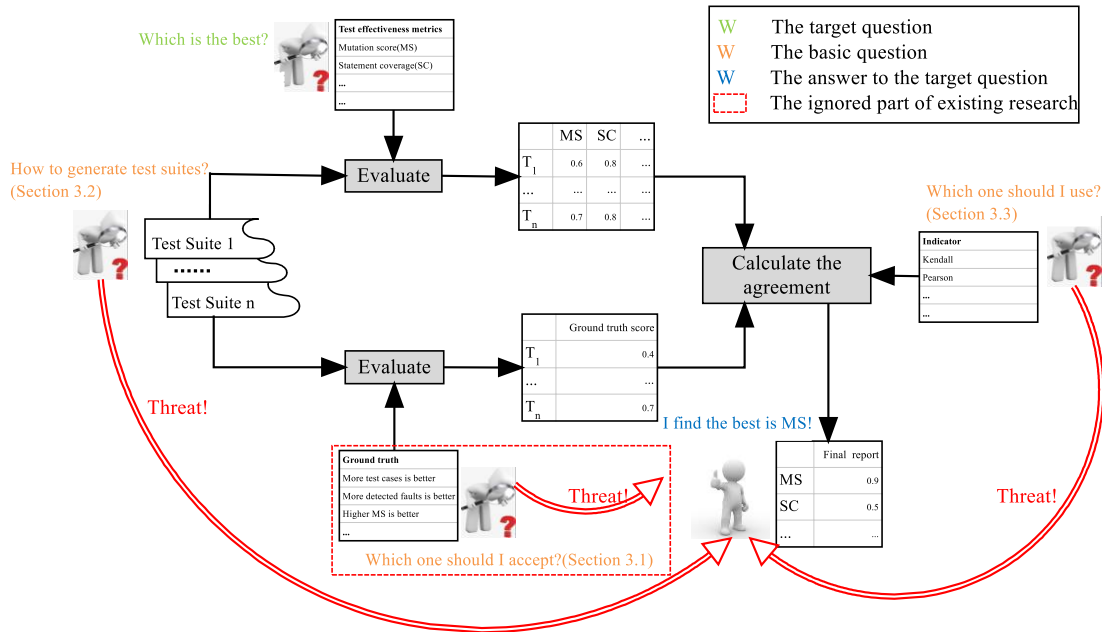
Which is the best?

| Test effectiveness metrics |
|---|
| Mutation score(MS) |
| Statement coverage(SC) |
| ... |
| ... |

W The target question
W The basic question
W The answer to the target question
The ignored part of existing research

How to generate test suites? (Section 3.2)

Evaluate

| | MS | SC | ... |
|---|---|---|---|
| $T_1$ | 0.6 | 0.8 | ... |
| ... | ... | ... | ... |
| $T_n$ | 0.7 | 0.8 | ... |

Which one should I use? (Section 3.3)

Test Suite 1
......
Test Suite n

Calculate the agreement

| Indicator |
|---|
| Kendall |
| Pearson |
| ... |
| ... |

Evaluate

| | Ground truth score |
|---|---|
| $T_1$ | 0.4 |
| ... | ... |
| $T_n$ | 0.7 |

Threat!

I find the best is MS!

| Ground truth |
|---|
| More test cases is better |
| More detected faults is better |
| Higher MS is better |
| ... |

Threat!

| | Final report |
|---|---|
| MS | 0.9 |
| SC | 0.5 |
| ... | ... |

Threat!

Which one should I accept?(Section 3.1)